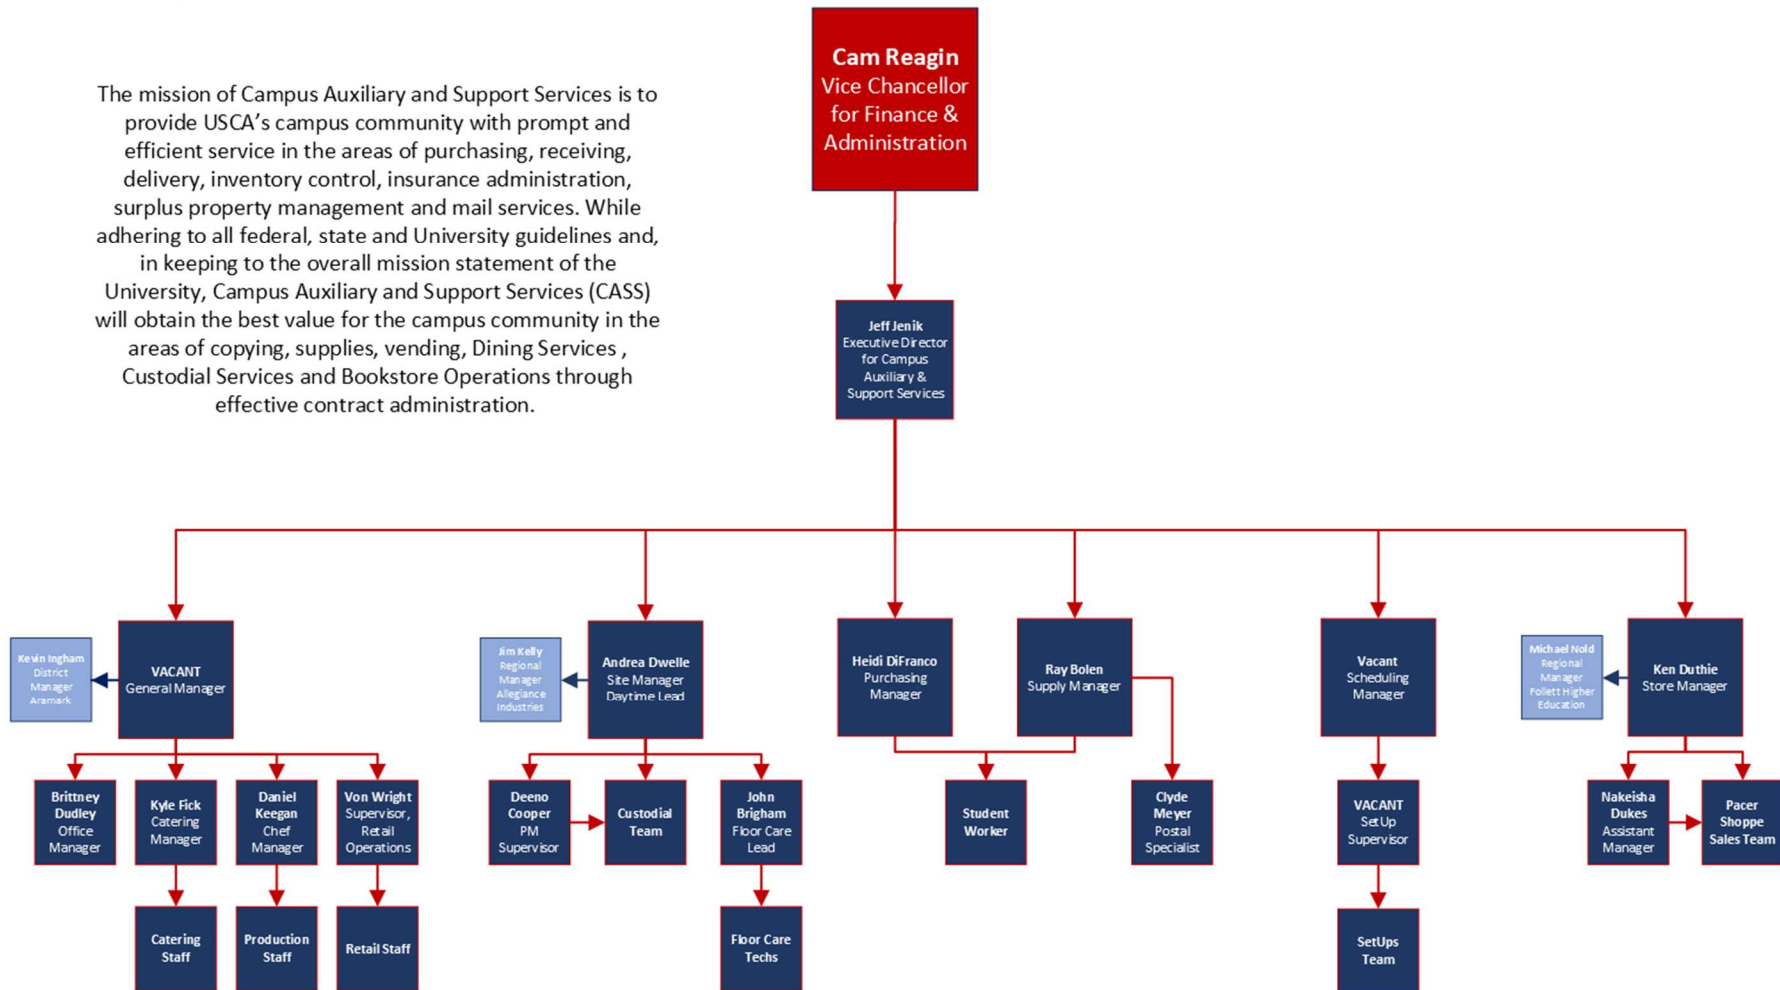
The mission of Campus Auxiliary and Support Services is to provide USCA's campus community with prompt and efficient service in the areas of purchasing, receiving, delivery, inventory control, insurance administration, surplus property management and mail services. While adhering to all federal, state and University guidelines and, in keeping to the overall mission statement of the University, Campus Auxiliary and Support Services (CASS) will obtain the best value for the campus community in the areas of copying, supplies, vending, Dining Services , Custodial Services and Bookstore Operations through effective contract administration.

Cam Reagin
Vice Chancellor for Finance & Administration

Jeff Jenik
Executive Director for Campus Auxiliary & Support Services

Kevin Ingham
District Manager
Aramark

VACANT
General Manager

Brittney Dudley
Office Manager

Kyle Fick
Catering Manager

Daniel Keegan
Chef Manager

Von Wright
Supervisor, Retail Operations

Catering Staff

Production Staff

Retail Staff

Jim Kelly
Regional Manager
Allegiance Industries

Andrea Dwelle
Site Manager
Daytime Lead

Deeno Cooper
PM Supervisor

Custodial Team

John Brigham
Floor Care Lead

Floor Care Techs

Heidi DiFranco
Purchasing Manager

Ray Bolen
Supply Manager

Student Worker

Clyde Meyer
Postal Specialist

Vacant
Scheduling Manager

VACANT
SetUp Supervisor

SetUps Team

Michael Nold
Regional Manager
Follett Higher Education

Ken Duthie
Store Manager

Nakeisha Dukes
Assistant Manager

Pacer Shoppe Sales Team